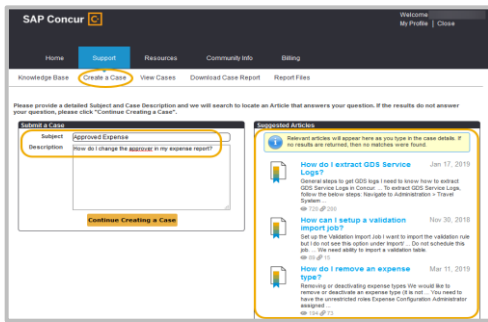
SAP Concur C

Welcome
My Profile | Close

Home Support Resources Community Info Billing

Knowledge Base Create a Case View Cases Download Case Report Report Files

Please provide a detailed Subject and Case Description and we will search to locate an Article that answers your question. If the results do not answer your question, please click "Continue Creating a Case".

Submit a Case

Subject Approved Expense

Description How do I change the approver in my expense report?

Continue Creating a Case

Suggested Articles

Relevant articles will appear here as you type in the case details. If no results are returned, then no matches were found.

How do I extract GDS Service Logs? Jan 17, 2019

General steps to get GDS logs I need to know how to extract GDS Service Logs in Concur. ... To extract GDS Service Logs, follow the below steps: Navigate to Administration > Travel System ...

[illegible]

How can I setup a validation import job? Nov 30, 2018

Set up the Validation Import Job I want to import the validation rule but I do not see this option under Import/ ... Do not schedule this job. ... We need ability to import a validation table.

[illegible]

How do I remove an expense type? Mar 11, 2019

Removing or deactivating expense types We would like to remove or deactivate an expense type (it is not ... You need to have the unrestricted roles Expense Configuration Administrator assigned ...

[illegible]